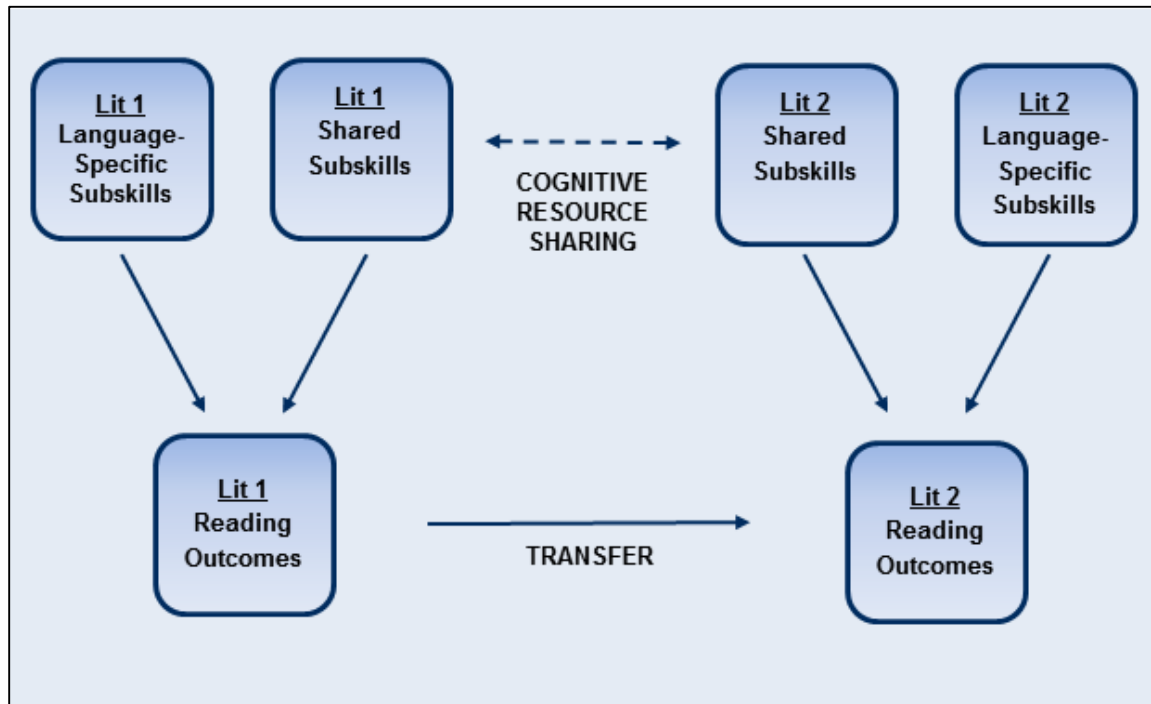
Lit 1
Language-Specific Subskills

Lit 1
Shared Subskills

COGNITIVE RESOURCE SHARING

Lit 2
Shared Subskills

Lit 2
Language-Specific Subskills

Lit 1
Reading Outcomes

TRANSFER

Lit 2
Reading Outcomes